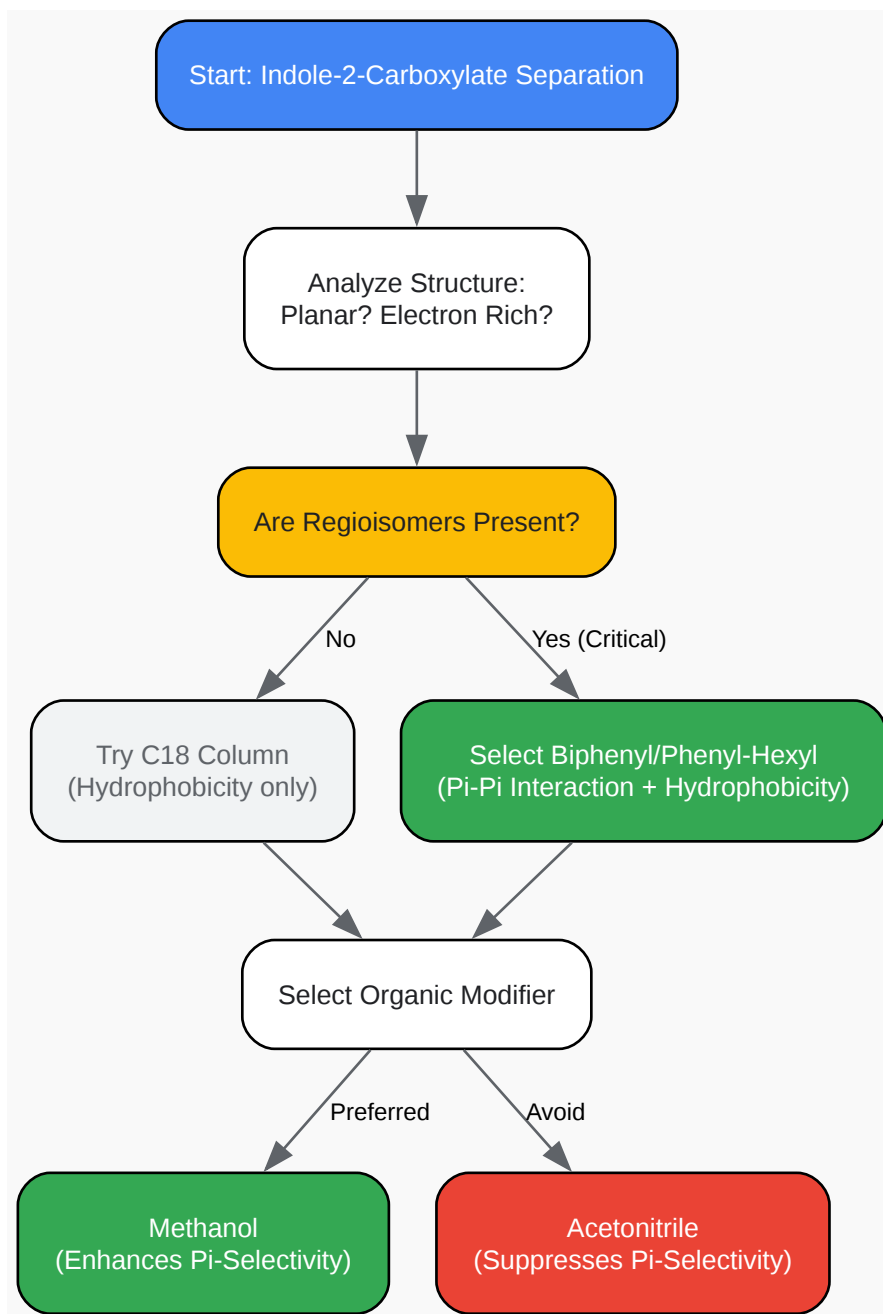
Start: Indole-2-Carboxylate Separation

Analyze Structure: Planar? Electron Rich?

Are Regioisomers Present?

No

Yes (Critical)

Try C18 Column (Hydrophobicity only)

Select Biphenyl/Phenyl-Hexyl (Pi-Pi Interaction + Hydrophobicity)

Select Organic Modifier

Preferred

Avoid

Methanol (Enhances Pi-Selectivity)

Acetonitrile (Suppresses Pi-Selectivity)